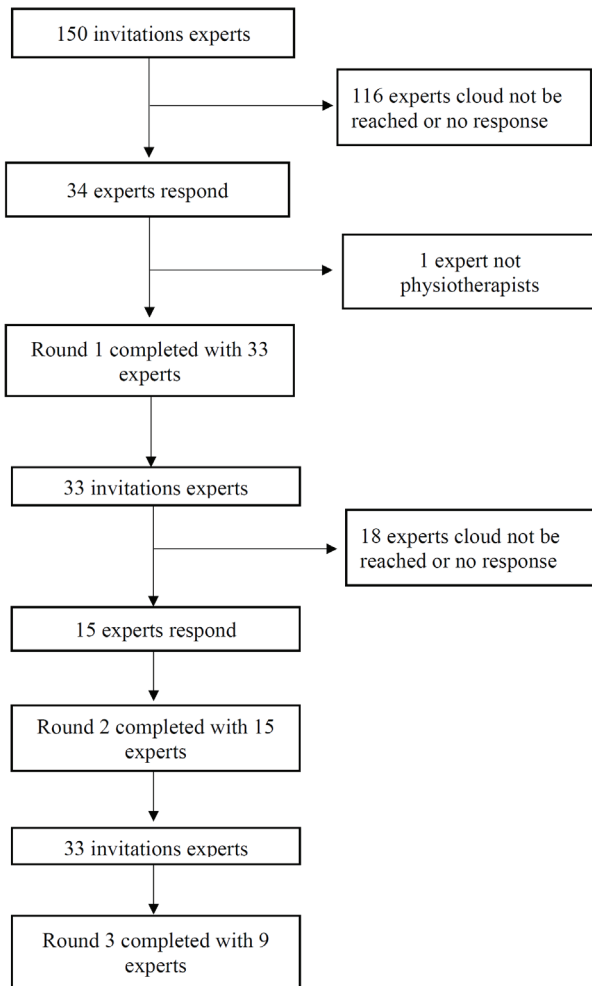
150 invitations experts

116 experts cloud not be reached or no response

34 experts respond

1 expert not physiotherapists

Round 1 completed with 33 experts

33 invitations experts

18 experts cloud not be reached or no response

15 experts respond

Round 2 completed with 15 experts

33 invitations experts

Round 3 completed with 9 experts